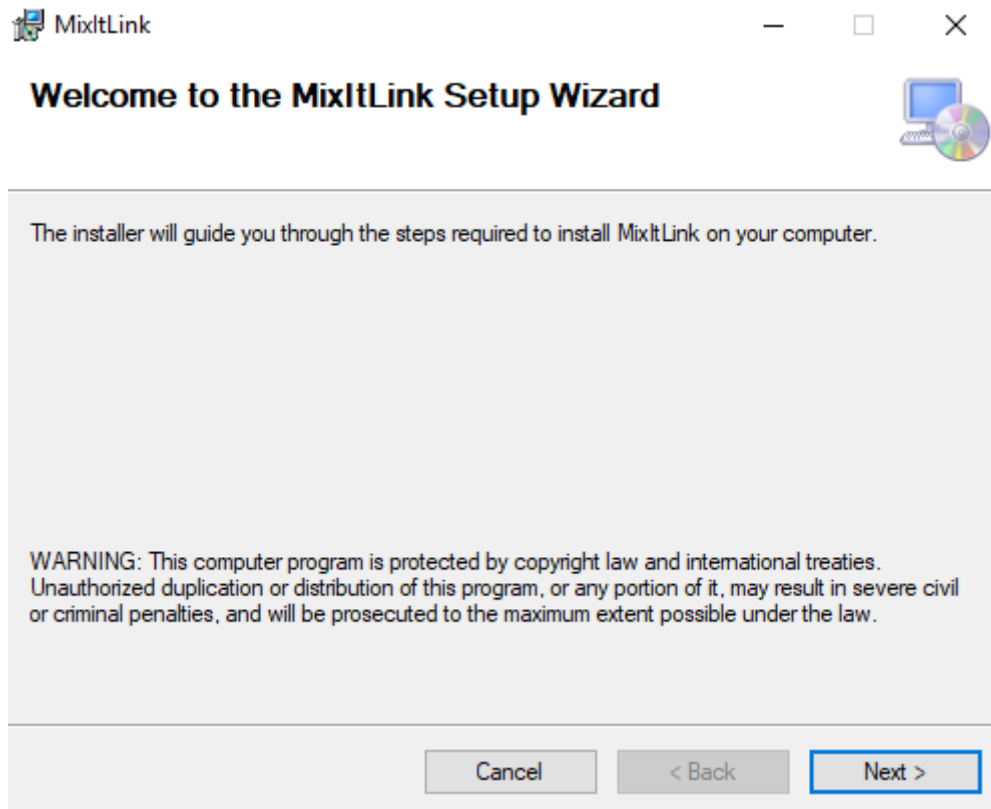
MixItLink

Welcome to the MixItLink Setup Wizard

The installer will guide you through the steps required to install MixItLink on your computer.

WARNING: This computer program is protected by copyright law and international treaties. Unauthorized duplication or distribution of this program, or any portion of it, may result in severe civil or criminal penalties, and will be prosecuted to the maximum extent possible under the law.

Cancel

< Back

Next >